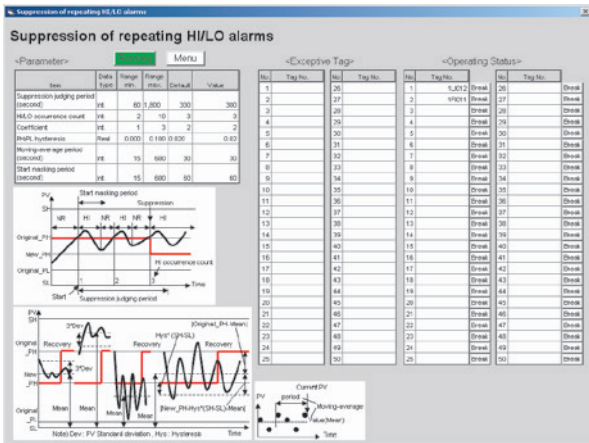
Suppression of repeating HI/LO alarms

Suppression of repeating HI/LO alarms

<Parameter> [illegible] Menu

| Item | Data type | Range min. | Range max. | Default | Value |
|---|---|---|---|---|---|
| Suppression judging period (second) | int | 60 | 1,800 | 300 | 300 |
| HI/LO occurrence count | int | 1 | 10 | 3 | 3 |
| Coefficient | int | 1 | 3 | 2 | 2 |
| PH/PL hysteresis | Real | 0.000 | 0.100 | 0.020 | 0.02 |
| Moving-average period (second) | int | 15 | 600 | 30 | 30 |
| Start masking period (second) | int | 15 | 600 | 60 | 60 |

PV SH Start masking period Suppression NR HI NR HI NR HI Original_PH New_PH Original_PL SL Start 1 2 3 HI occurrence count Suppression judging period Time

PV SH 3*Dev Original_PH Recovery New_PH 3*Dev Mean Mean Mean Mean Hys*(SH-SL) (Original_PH-Mean) Recovery Recovery [New_PH-Hys*(SH-SL)-Mean] Original_PL SL Note) Dev : PV Standard deviation , Hys : Hysteresis Time

PV Current PV period Moving-average value(Mean) Time

<Exceptive Tag>

| No. | Tag No. | No. | Tag No. |
|---|---|---|---|
| 1 | | 26 | |
| 2 | | 27 | |
| 3 | | 28 | |
| 4 | | 29 | |
| 5 | | 30 | |
| 6 | | 31 | |
| 7 | | 32 | |
| 8 | | 33 | |
| 9 | | 34 | |
| 10 | | 35 | |
| 11 | | 36 | |
| 12 | | 37 | |
| 13 | | 38 | |
| 14 | | 39 | |
| 15 | | 40 | |
| 16 | | 41 | |
| 17 | | 42 | |
| 18 | | 43 | |
| 19 | | 44 | |
| 20 | | 45 | |
| 21 | | 46 | |
| 22 | | 47 | |
| 23 | | 48 | |
| 24 | | 49 | |
| 25 | | 50 | |

<Operating Status>

| No. | Tag No. | | No. | Tag No. | |
|---|---|---|---|---|---|
| 1 | 1LI012 | Break | 26 | | Break |
| 2 | 1FI011 | Break | 27 | | Break |
| 3 | | Break | 28 | | Break |
| 4 | | Break | 29 | | Break |
| 5 | | Break | 30 | | Break |
| 6 | | Break | 31 | | Break |
| 7 | | Break | 32 | | Break |
| 8 | | Break | 33 | | Break |
| 9 | | Break | 34 | | Break |
| 10 | | Break | 35 | | Break |
| 11 | | Break | 36 | | Break |
| 12 | | Break | 37 | | Break |
| 13 | | Break | 38 | | Break |
| 14 | | Break | 39 | | Break |
| 15 | | Break | 40 | | Break |
| 16 | | Break | 41 | | Break |
| 17 | | Break | 42 | | Break |
| 18 | | Break | 43 | | Break |
| 19 | | Break | 44 | | Break |
| 20 | | Break | 45 | | Break |
| 21 | | Break | 46 | | Break |
| 22 | | Break | 47 | | Break |
| 23 | | Break | 48 | | Break |
| 24 | | Break | 49 | | Break |
| 25 | | Break | 50 | | Break |